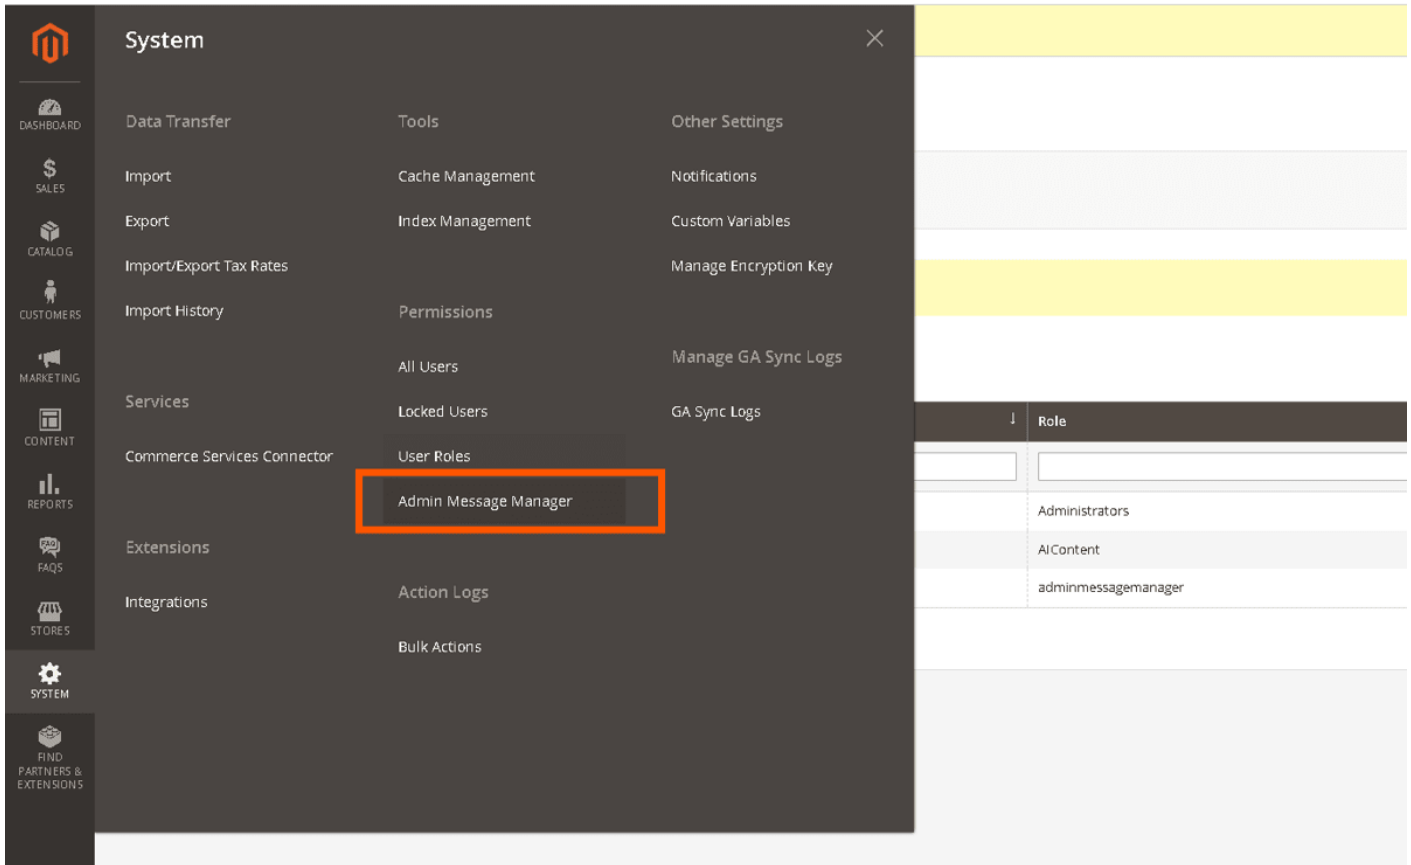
DASHBOARD
SALES
CATALOG
CUSTOMERS
MARKETING
CONTENT
REPORTS
FAQS
STORES
SYSTEM
FIND PARTNERS & EXTENSIONS

System

Data Transfer

Import

Export

Import/Export Tax Rates

Import History

Services

Commerce Services Connector

Extensions

Integrations

Tools

Cache Management

Index Management

Permissions

All Users

Locked Users

User Roles

Admin Message Manager

Action Logs

Bulk Actions

Other Settings

Notifications

Custom Variables

Manage Encryption Key

Manage GA Sync Logs

GA Sync Logs

| ↓ | Role |
|---|---|
| | Administrators |
| | AIContent |
| | adminmessagemanager |